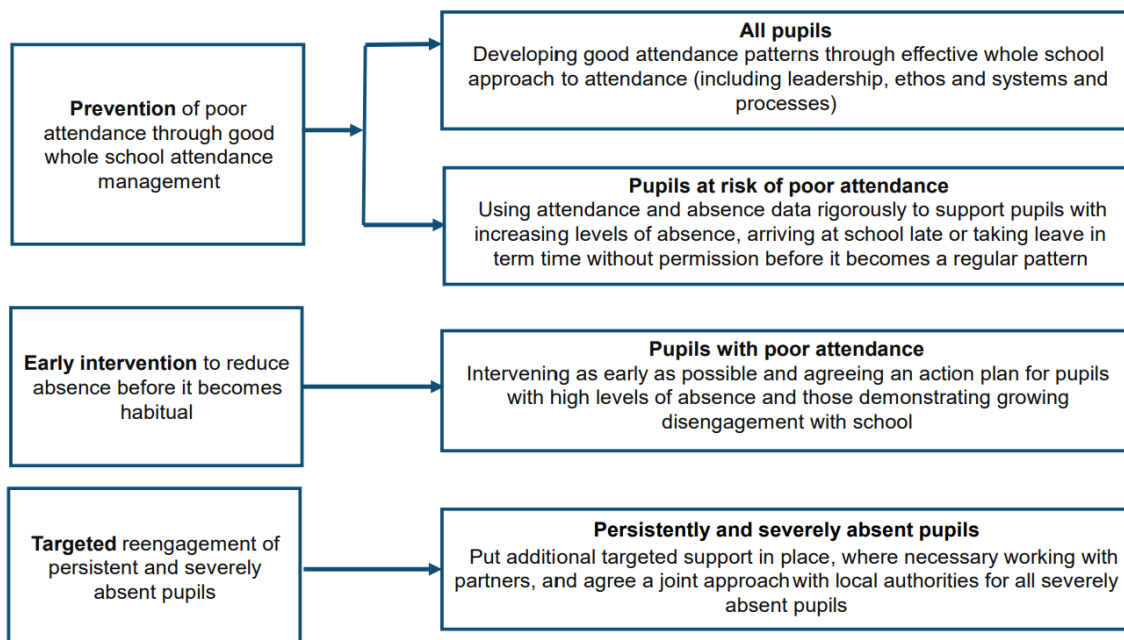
**Prevention** of poor attendance through good whole school attendance management

**All pupils**
Developing good attendance patterns through effective whole school approach to attendance (including leadership, ethos and systems and processes)

**Pupils at risk of poor attendance**
Using attendance and absence data rigorously to support pupils with increasing levels of absence, arriving at school late or taking leave in term time without permission before it becomes a regular pattern

**Early intervention** to reduce absence before it becomes habitual

**Pupils with poor attendance**
Intervening as early as possible and agreeing an action plan for pupils with high levels of absence and those demonstrating growing disengagement with school

**Targeted** reengagement of persistent and severely absent pupils

**Persistently and severely absent pupils**
Put additional targeted support in place, where necessary working with partners, and agree a joint approach with local authorities for all severely absent pupils